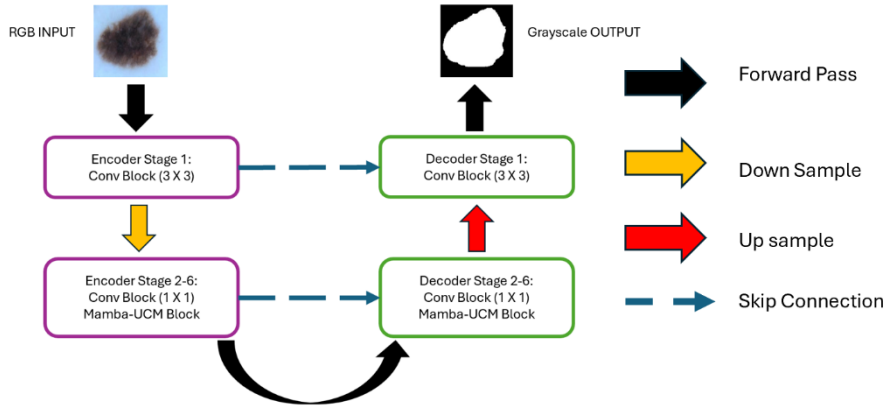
RGB INPUT

Grayscale OUTPUT

Encoder Stage 1:
Conv Block (3 X 3)

Decoder Stage 1:
Conv Block (3 X 3)

Encoder Stage 2-6:
Conv Block (1 X 1)
Mamba-UCM Block

Decoder Stage 2-6:
Conv Block (1 X 1)
Mamba-UCM Block

Forward Pass

Down Sample

Up sample

Skip Connection